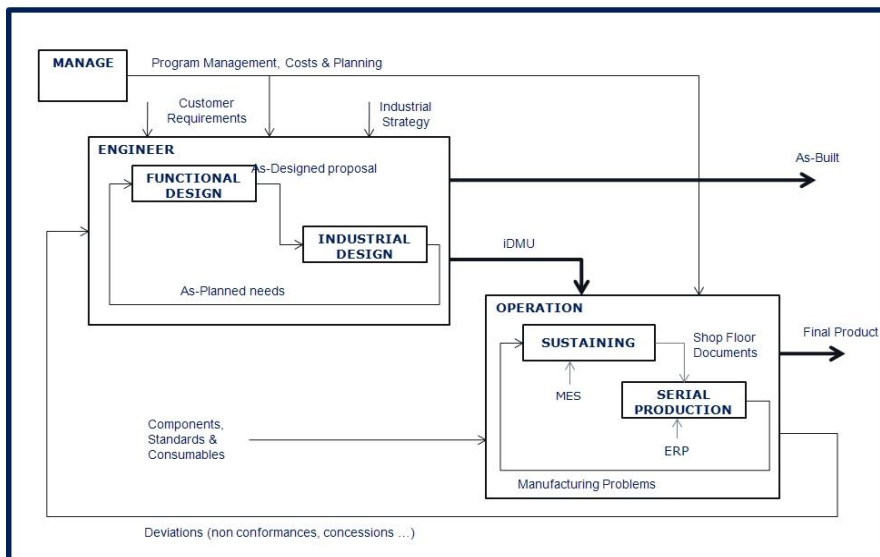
MANAGE

Program Management, Costs & Planning

Customer Requirements

Industrial Strategy

ENGINEER

As-Designed proposal

FUNCTIONAL DESIGN

INDUSTRIAL DESIGN

As-Planned needs

As-Built

iDMU

OPERATION

SUSTAINING

Shop Floor Documents

Final Product

MES

SERIAL PRODUCTION

ERP

Components, Standards & Consumables

Manufacturing Problems

Deviations (non conformances, concessions …)